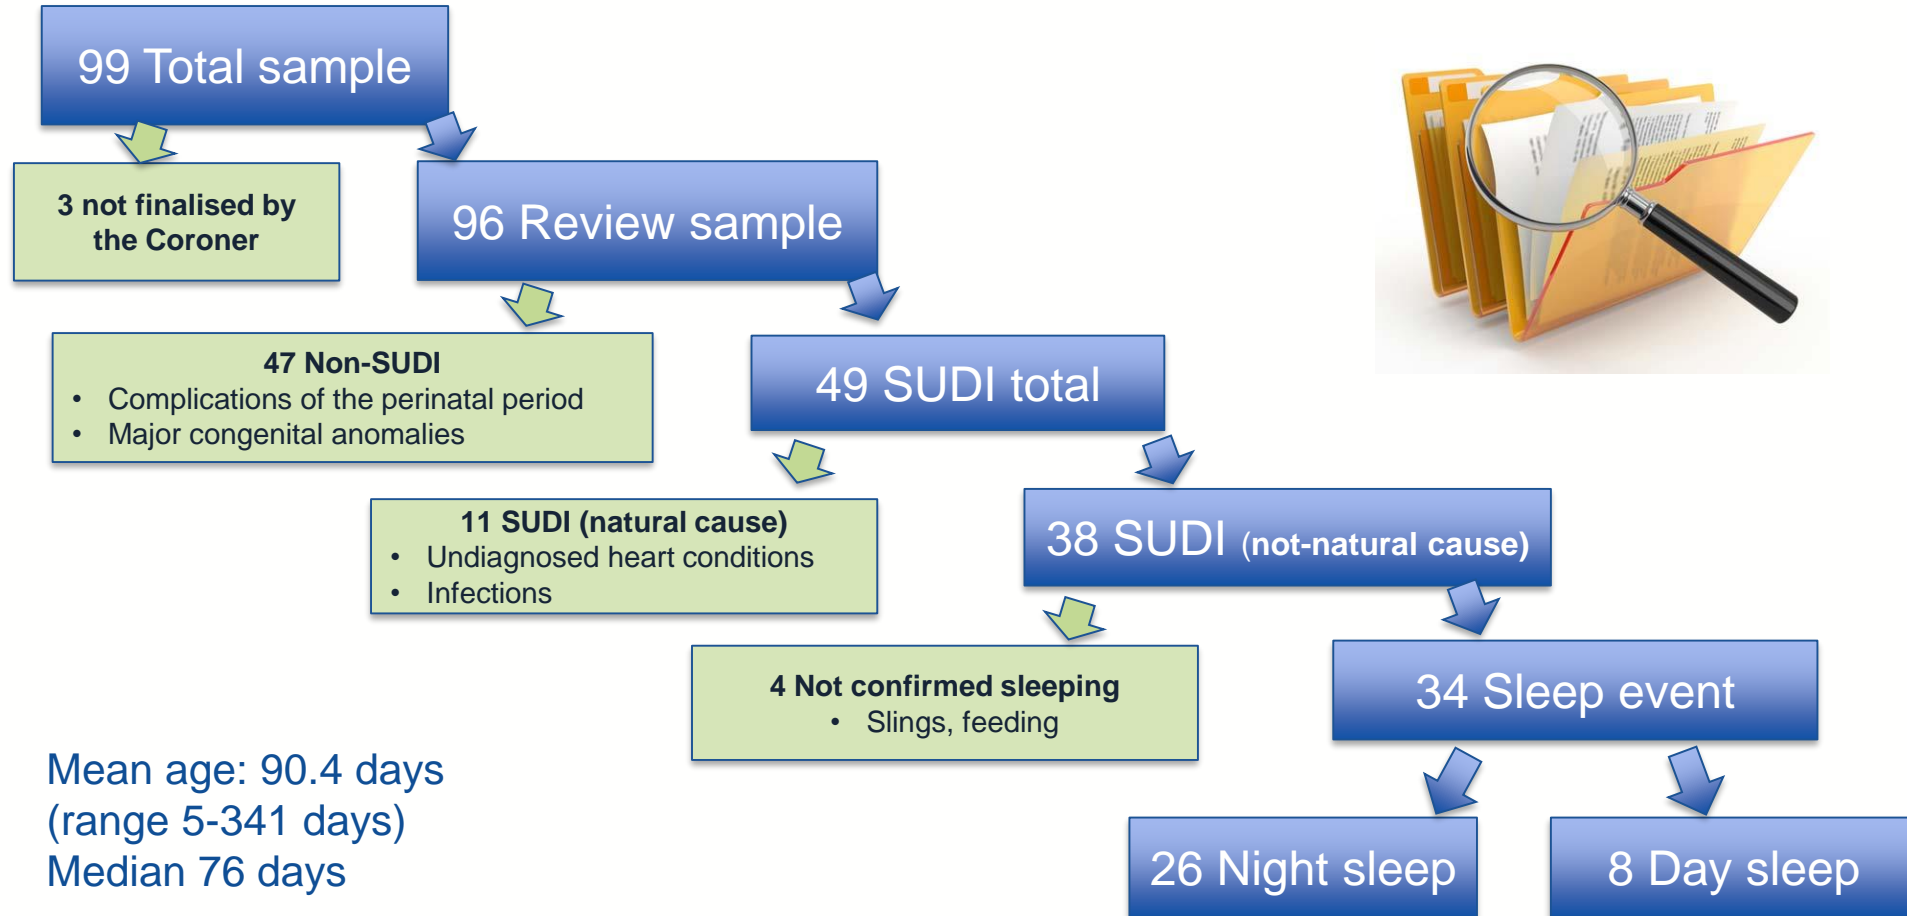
99 Total sample

3 not finalised by the Coroner

96 Review sample

47 Non-SUDI
- Complications of the perinatal period
- Major congenital anomalies

49 SUDI total

11 SUDI (natural cause)
- Undiagnosed heart conditions
- Infections

38 SUDI (not-natural cause)

4 Not confirmed sleeping
- Slings, feeding

34 Sleep event

26 Night sleep

8 Day sleep

Mean age: 90.4 days
(range 5-341 days)
Median 76 days